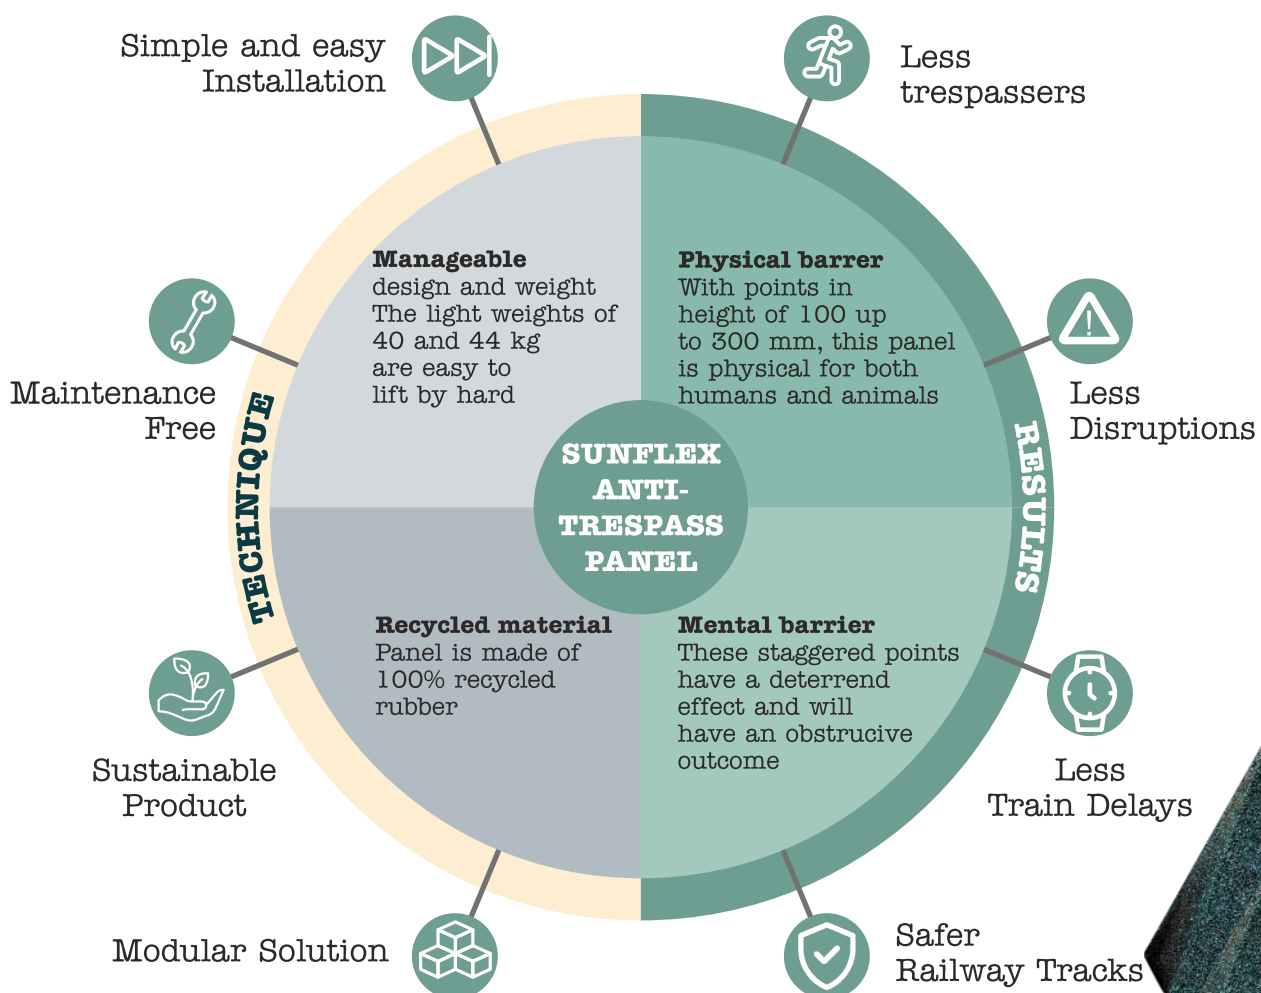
Simple and easy Installation

Less trespassers

Manageable
design and weight
The light weights of 40 and 44 kg are easy to lift by hard

Physical barrer
With points in height of 100 up to 300 mm, this panel is physical for both humans and animals

Maintenance Free

Less Disruptions

TECHNIQUE

SUNFLEX ANTI-TRESPASS PANEL

RESULTS

Recycled material
Panel is made of 100% recycled rubber

Mental barrier
These staggered points have a deterrend effect and will have an obstrucive outcome

Sustainable Product

Less Train Delays

Modular Solution

Safer Railway Tracks